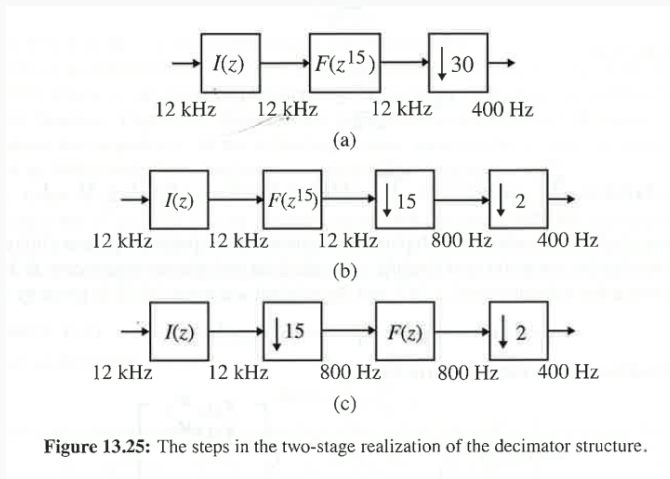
$I(z)$ $F(z^{15})$ $\downarrow 30$

12 kHz 12 kHz 12 kHz 400 Hz

(a)

$I(z)$ $F(z^{15})$ $\downarrow 15$ $\downarrow 2$

12 kHz 12 kHz 12 kHz 800 Hz 400 Hz

(b)

$I(z)$ $\downarrow 15$ $F(z)$ $\downarrow 2$

12 kHz 12 kHz 800 Hz 800 Hz 400 Hz

(c)

**Figure 13.25:** The steps in the two-stage realization of the decimator structure.